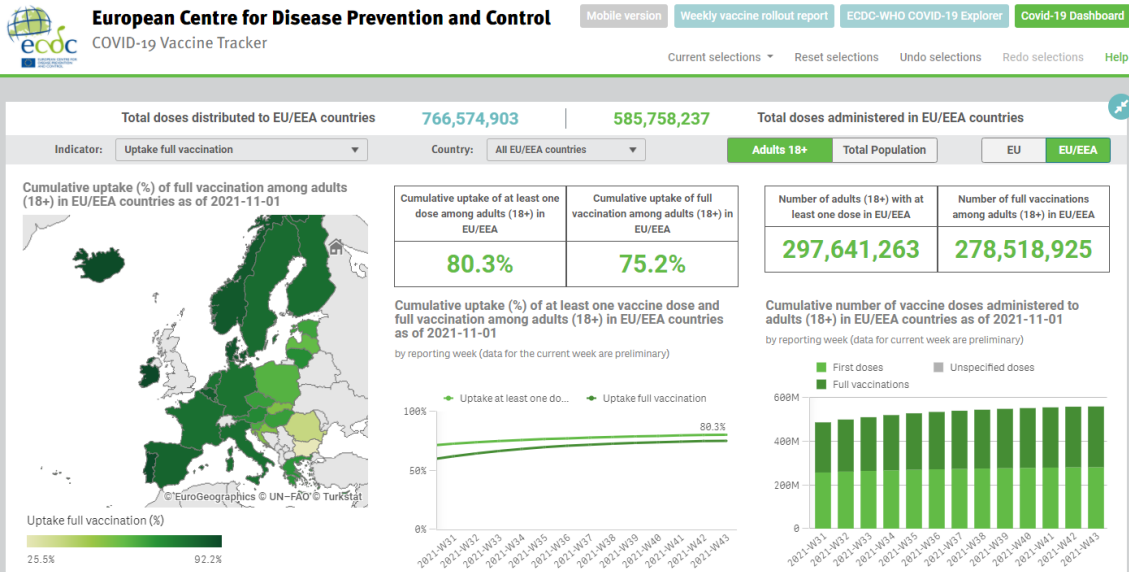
ecdc EUROPEAN CENTRE FOR DISEASE PREVENTION AND CONTROL

European Centre for Disease Prevention and Control

COVID-19 Vaccine Tracker

Mobile version | Weekly vaccine rollout report | ECDC-WHO COVID-19 Explorer | Covid-19 Dashboard

Current selections | Reset selections | Undo selections | Redo selections | Help

Total doses distributed to EU/EEA countries 766,574,903 | 585,758,237 Total doses administered in EU/EEA countries

Indicator: Uptake full vaccination

Country: All EU/EEA countries

Adults 18+ | Total Population

EU | EU/EEA

Cumulative uptake (%) of full vaccination among adults (18+) in EU/EEA countries as of 2021-11-01

© EuroGeographics © UN–FAO © Turkstat

Uptake full vaccination (%)

25.5% 92.2%

| Cumulative uptake of at least one dose among adults (18+) in EU/EEA | Cumulative uptake of full vaccination among adults (18+) in EU/EEA |
|---|---|
| 80.3% | 75.2% |

| Number of adults (18+) with at least one dose in EU/EEA | Number of full vaccinations among adults (18+) in EU/EEA |
|---|---|
| 297,641,263 | 278,518,925 |

Cumulative uptake (%) of at least one vaccine dose and full vaccination among adults (18+) in EU/EEA countries as of 2021-11-01

by reporting week (data for the current week are preliminary)

Uptake at least one do... Uptake full vaccination

100% 50% 0%

80.3%

2021-W31 2021-W32 2021-W33 2021-W34 2021-W35 2021-W36 2021-W37 2021-W38 2021-W39 2021-W40 2021-W41 2021-W42 2021-W43

Cumulative number of vaccine doses administered to adults (18+) in EU/EEA countries as of 2021-11-01

by reporting week (data for current week are preliminary)

First doses | Unspecified doses | Full vaccinations

600M 400M 200M 0

2021-W31 2021-W32 2021-W33 2021-W34 2021-W35 2021-W36 2021-W37 2021-W38 2021-W39 2021-W40 2021-W41 2021-W42 2021-W43